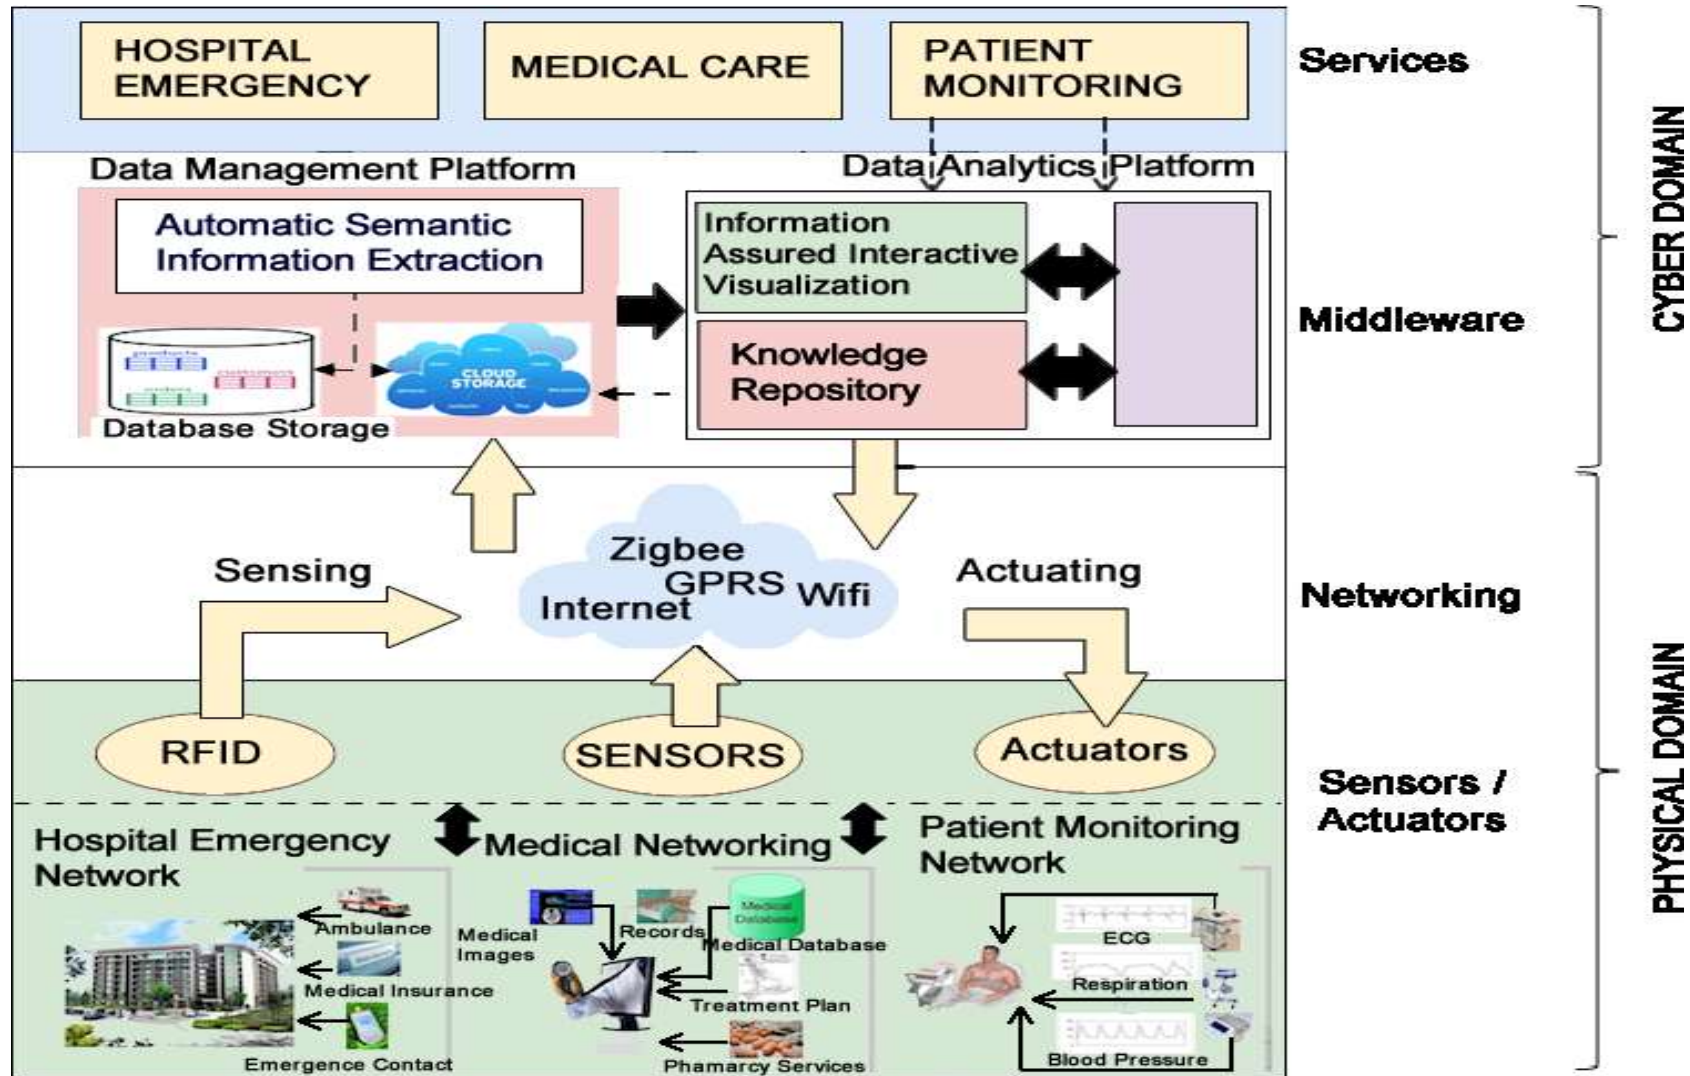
HOSPITAL EMERGENCY

MEDICAL CARE

PATIENT MONITORING

Services

CYBER DOMAIN

Data Management Platform

Data Analytics Platform

Automatic Semantic Information Extraction

Information Assured Interactive Visualization

Middleware

CLOUD STORAGE

Knowledge Repository

Database Storage

Zigbee

GPRS

Wifi

Internet

Sensing

Actuating

Networking

PHYSICAL DOMAIN

RFID

SENSORS

Actuators

Sensors / Actuators

Hospital Emergency Network

Medical Networking

Patient Monitoring Network

Ambulance

Medical Insurance

Emergence Contact

Medical Images

Records

Medical Database

Treatment Plan

Phamarcy Services

ECG

Respiration

Blood Pressure